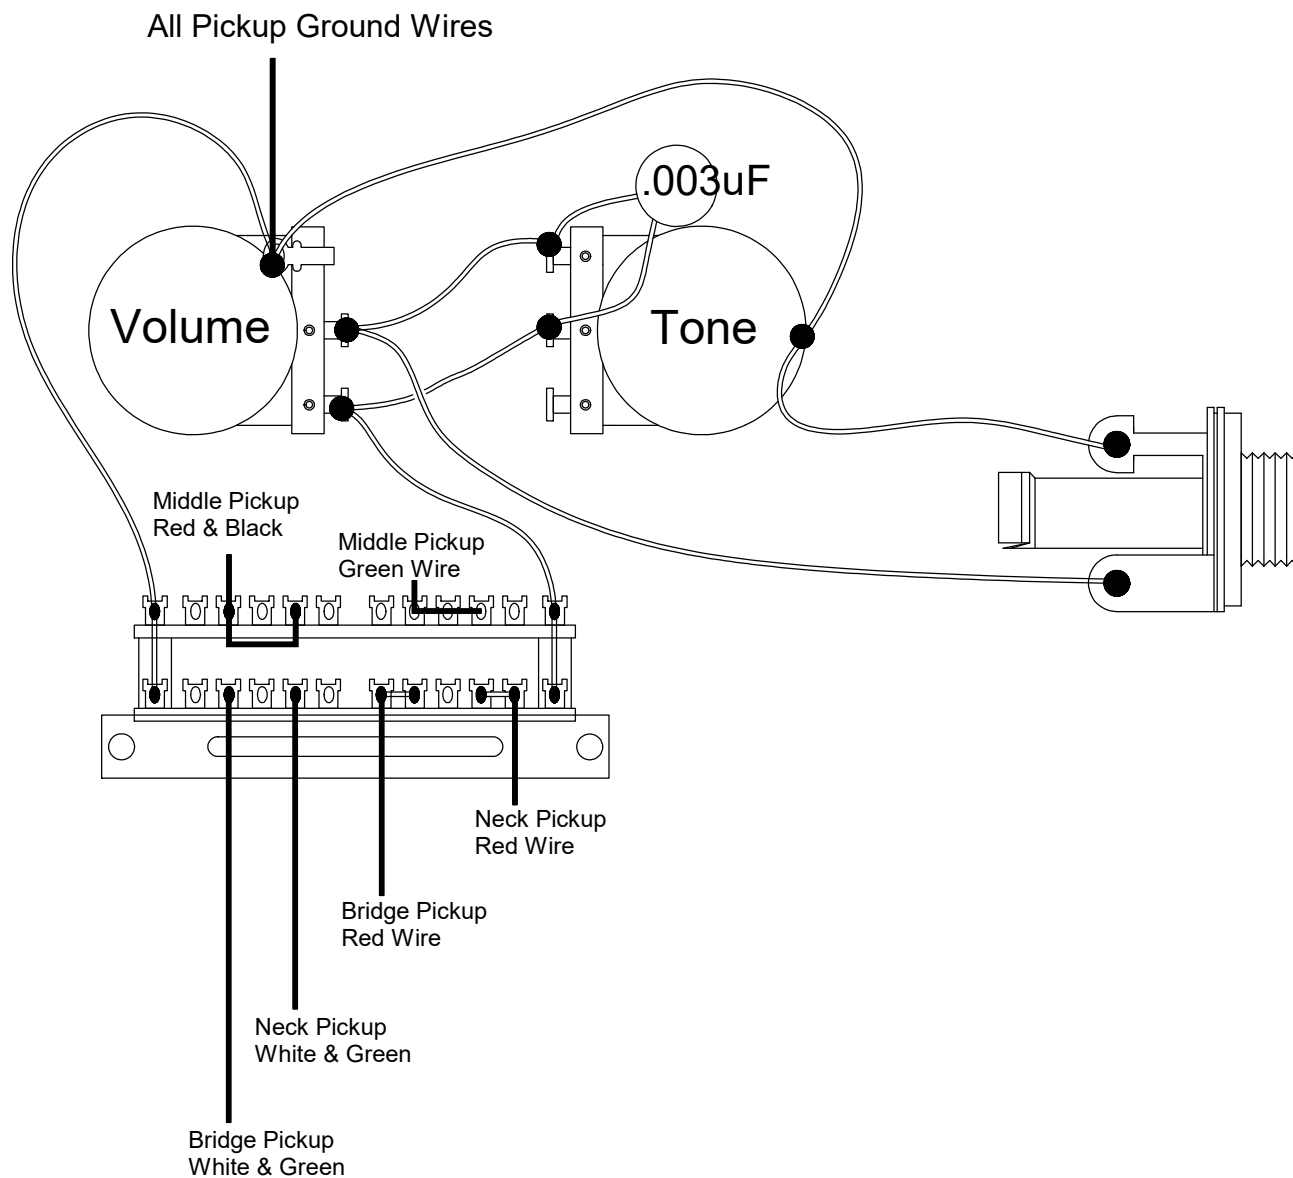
All Pickup Ground Wires

.003uF

Volume

Tone

Middle Pickup
Red & Black

Middle Pickup
Green Wire

Neck Pickup
Red Wire

Bridge Pickup
Red Wire

Neck Pickup
White & Green

Bridge Pickup
White & Green